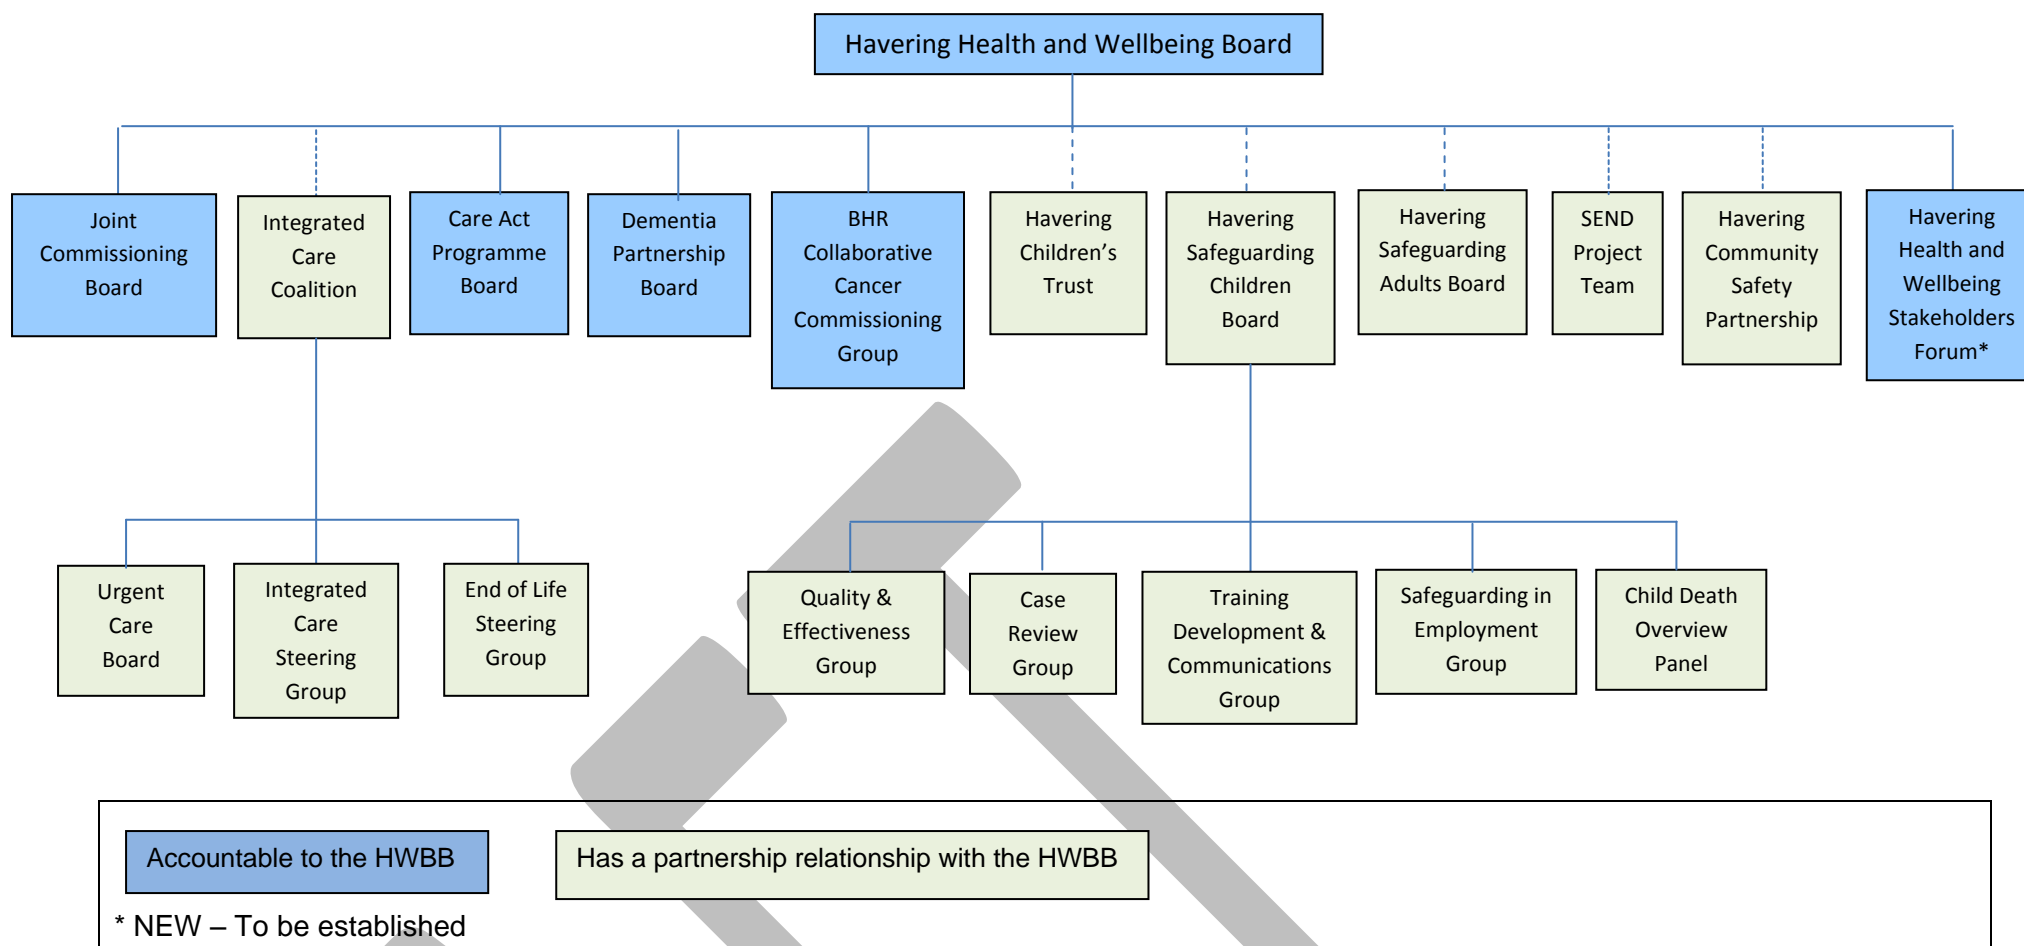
Havering Health and Wellbeing Board

Joint Commissioning Board

Integrated Care Coalition

Care Act Programme Board

Dementia Partnership Board

BHR Collaborative Cancer Commissioning Group

Havering Children's Trust

Havering Safeguarding Children Board

Havering Safeguarding Adults Board

SEND Project Team

Havering Community Safety Partnership

Havering Health and Wellbeing Stakeholders Forum*

Urgent Care Board

Integrated Care Steering Group

End of Life Steering Group

Quality & Effectiveness Group

Case Review Group

Training Development & Communications Group

Safeguarding in Employment Group

Child Death Overview Panel

Accountable to the HWBB

Has a partnership relationship with the HWBB

* NEW – To be established